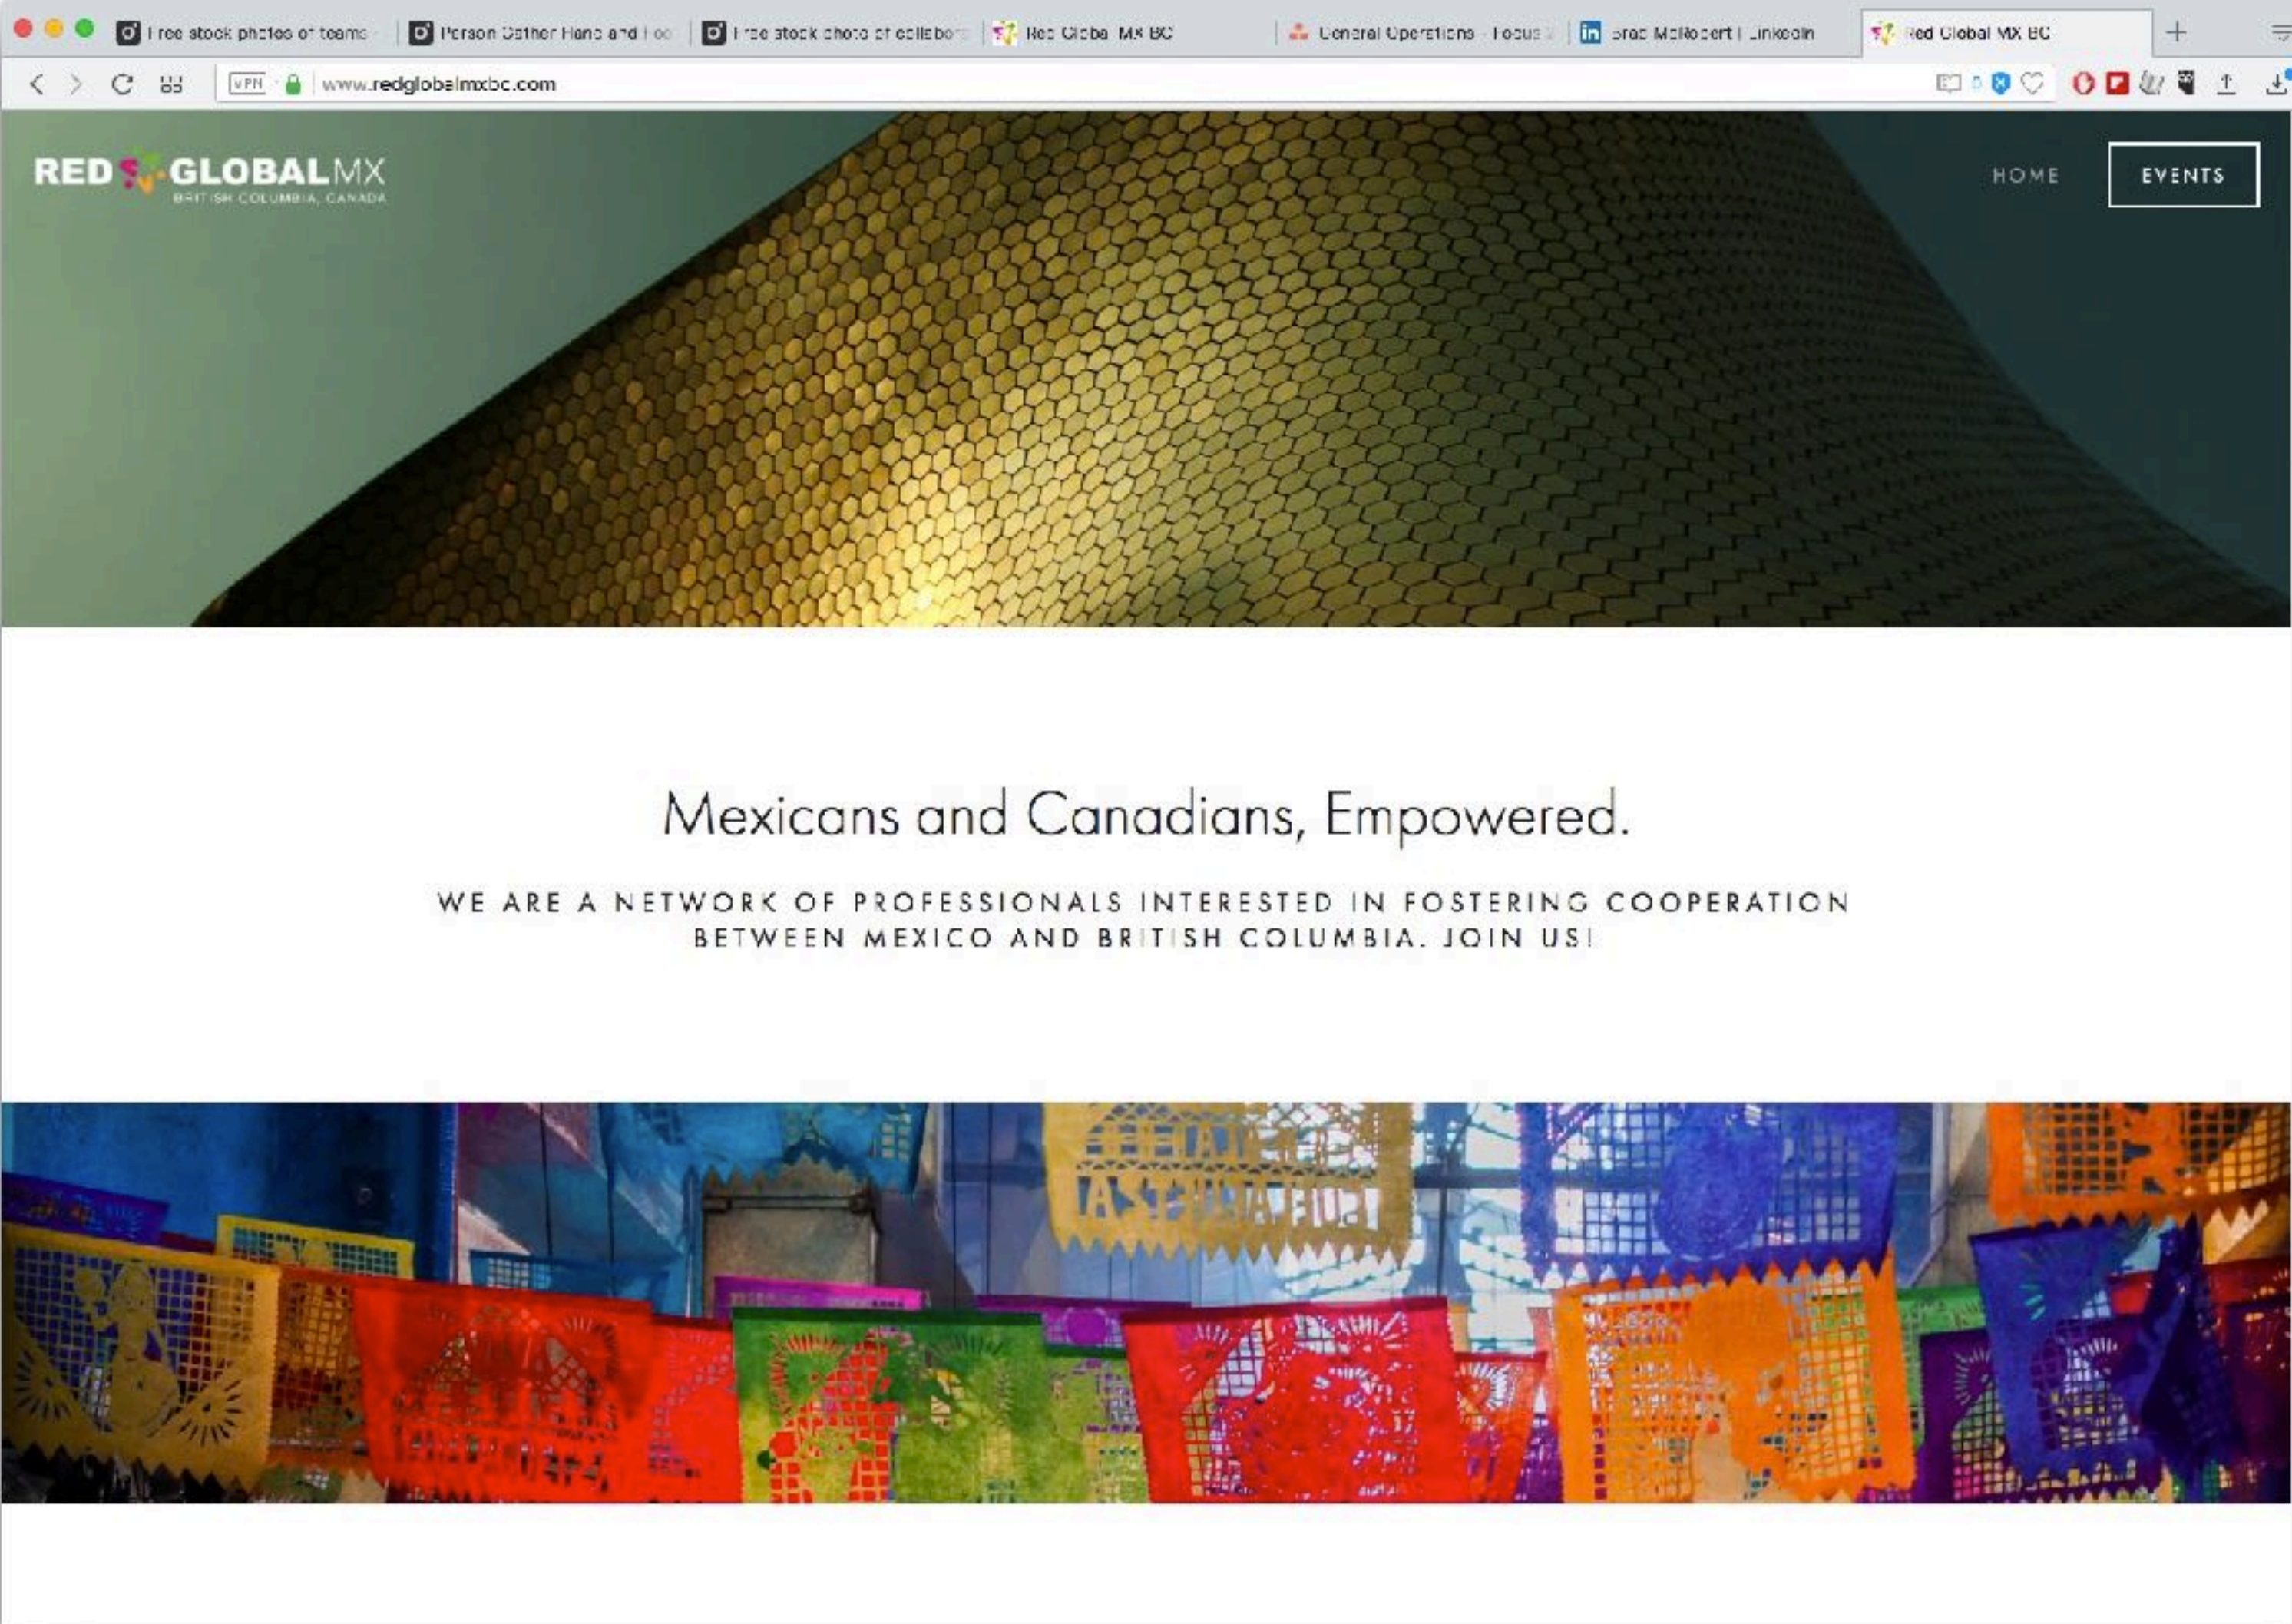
Free stock photos of teams
Person Gather Hand and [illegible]
Free stock photo of collabor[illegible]
Red Global MX BC
General Operations - Focus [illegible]
Brad McRobert | LinkedIn
Red Global MX BC

VPN www.redglobalmxbc.com

RED GLOBALMX
BRITISH COLUMBIA, CANADA

HOME
EVENTS

Mexicans and Canadians, Empowered.

WE ARE A NETWORK OF PROFESSIONALS INTERESTED IN FOSTERING COOPERATION BETWEEN MEXICO AND BRITISH COLUMBIA. JOIN US!